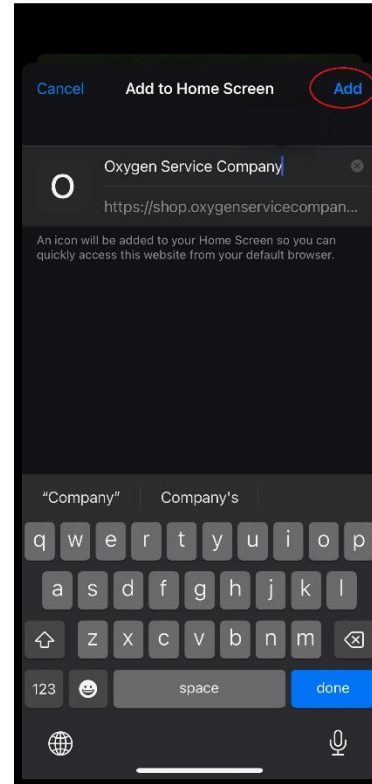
Cancel Add to Home Screen Add

O

Oxygen Service Company

https://shop.oxygenservicecompan...

An icon will be added to your Home Screen so you can quickly access this website from your default browser.

"Company" Company's

q w e r t y u i o p
a s d f g h j k l
z x c v b n m
123 space done